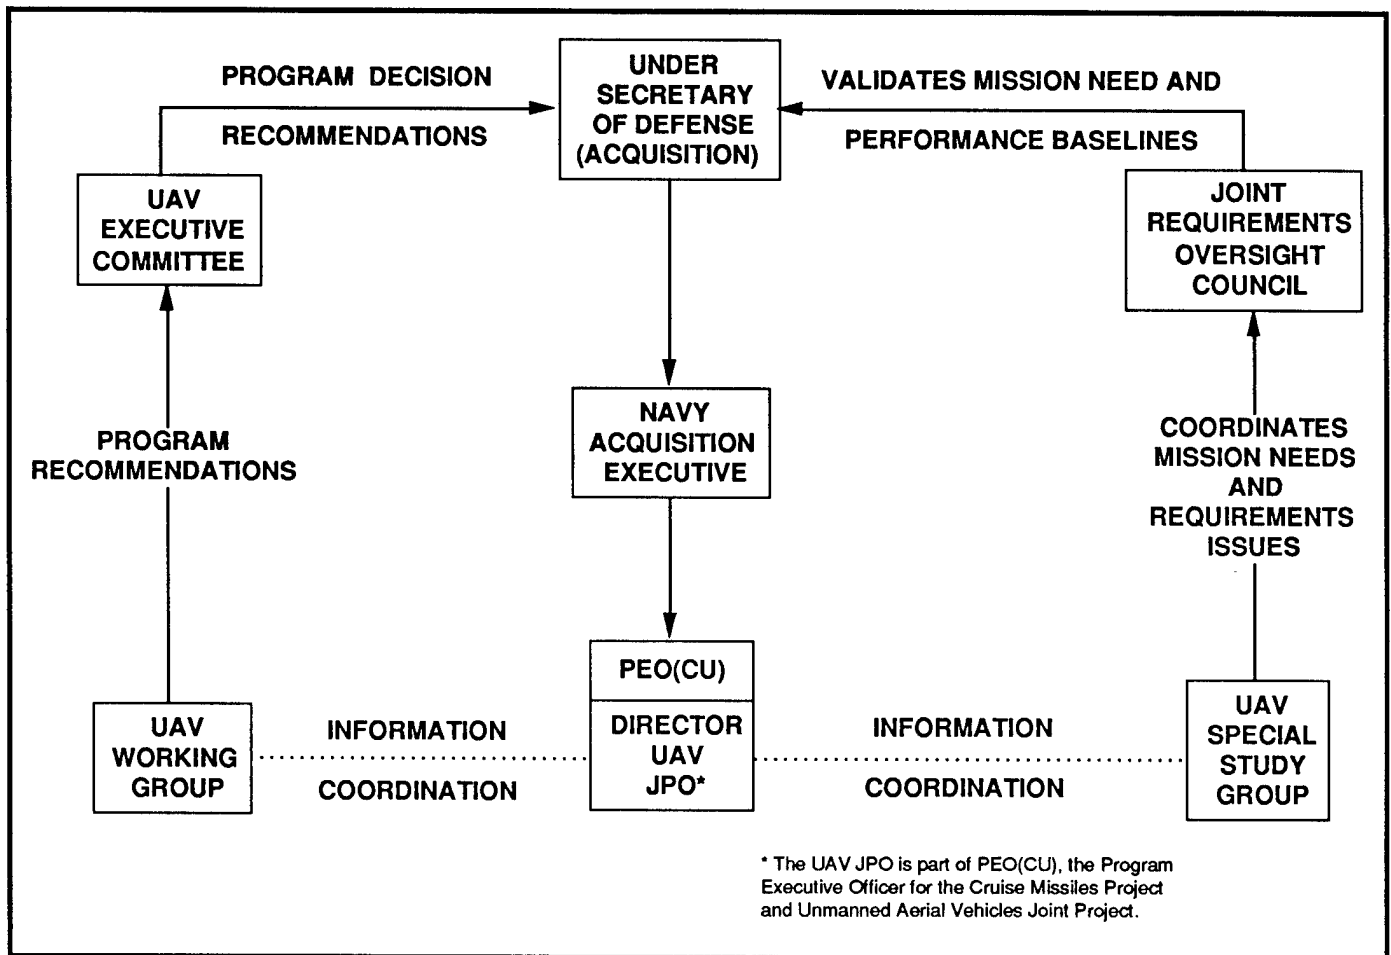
PROGRAM DECISION

RECOMMENDATIONS

UNDER SECRETARY OF DEFENSE (ACQUISITION)

VALIDATES MISSION NEED AND

PERFORMANCE BASELINES

UAV EXECUTIVE COMMITTEE

JOINT REQUIREMENTS OVERSIGHT COUNCIL

PROGRAM RECOMMENDATIONS

NAVY ACQUISITION EXECUTIVE

COORDINATES MISSION NEEDS AND REQUIREMENTS ISSUES

PEO(CU)

DIRECTOR UAV JPO*

UAV WORKING GROUP

INFORMATION

COORDINATION

INFORMATION

COORDINATION

UAV SPECIAL STUDY GROUP

* The UAV JPO is part of PEO(CU), the Program Executive Officer for the Cruise Missiles Project and Unmanned Aerial Vehicles Joint Project.